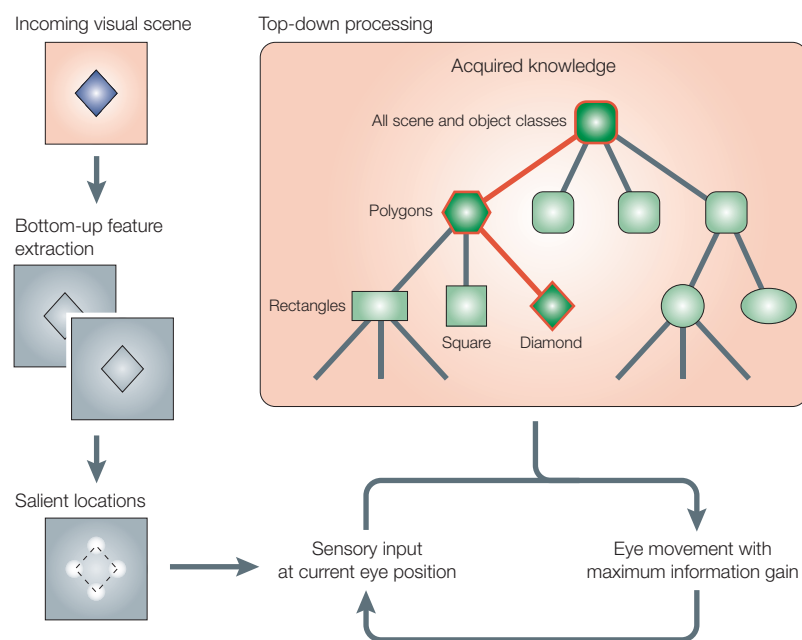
Incoming visual scene

Bottom-up feature extraction

Salient locations

Top-down processing

Acquired knowledge

All scene and object classes

Polygons

Rectangles

Square

Diamond

Sensory input at current eye position

Eye movement with maximum information gain